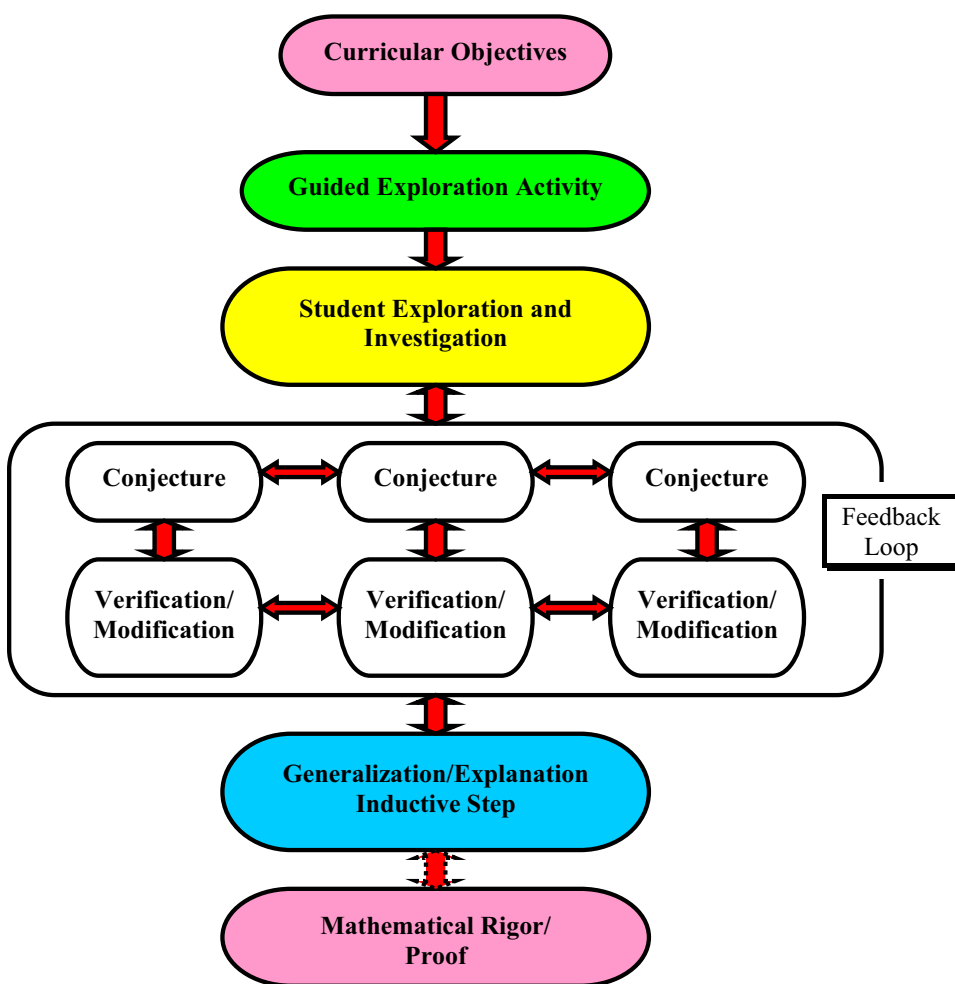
Curricular Objectives

Guided Exploration Activity

Student Exploration and Investigation

Conjecture

Conjecture

Conjecture

Feedback Loop

Verification/ Modification

Verification/ Modification

Verification/ Modification

Generalization/Explanation Inductive Step

Mathematical Rigor/ Proof